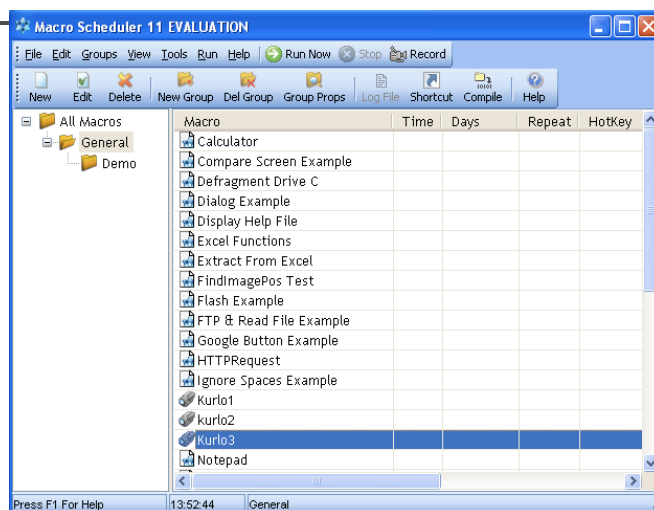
Macro Scheduler 11 EVALUATION

File Edit Groups View Tools Run Help Run Now Stop Record

New Edit Delete New Group Del Group Group Props Log File Shortcut Compile Help

All Macros
General
Demo

| Macro | Time | Days | Repeat | HotKey |
|---|---|---|---|---|
| Calculator | | | | |
| Compare Screen Example | | | | |
| Defragment Drive C | | | | |
| Dialog Example | | | | |
| Display Help File | | | | |
| Excel Functions | | | | |
| Extract From Excel | | | | |
| FindImagePos Test | | | | |
| Flash Example | | | | |
| FTP & Read File Example | | | | |
| Google Button Example | | | | |
| HTTPRequest | | | | |
| Ignore Spaces Example | | | | |
| Kurlo1 | | | | |
| kurlo2 | | | | |
| Kurlo3 | | | | |
| Notepad | | | | |

Press F1 For Help | 13:52:44 | General